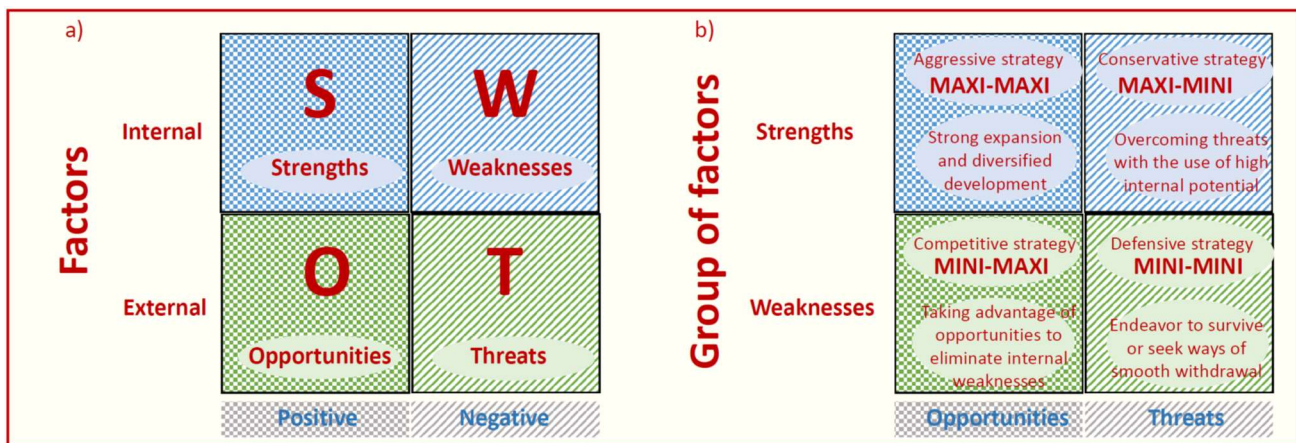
a)

Factors

Internal

External

S

Strengths

W

Weaknesses

O

Opportunities

T

Threats

Positive

Negative

b)

Group of factors

Strengths

Weaknesses

Aggressive strategy
MAXI-MAXI

Strong expansion and diversified development

Conservative strategy
MAXI-MINI

Overcoming threats with the use of high internal potential

Competitive strategy
MINI-MAXI

Taking advantage of opportunities to eliminate internal weaknesses

Defensive strategy
MINI-MINI

Endeavor to survive or seek ways of smooth withdrawal

Opportunities

Threats